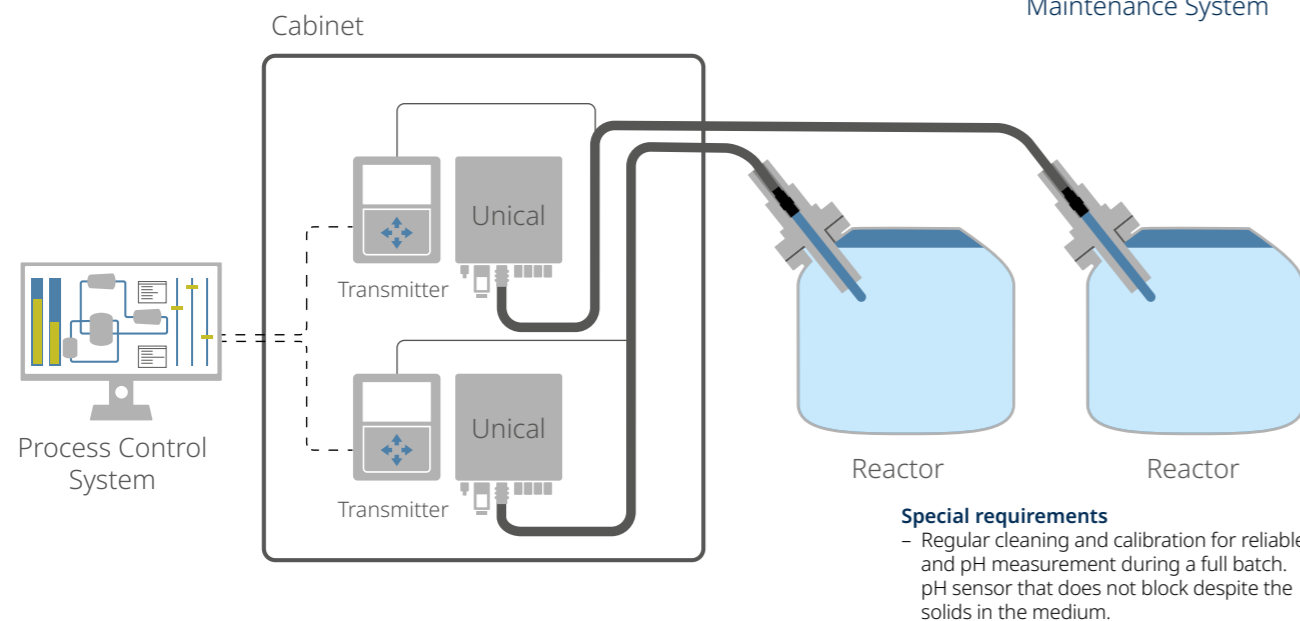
Maintenance System

Cabinet

Unical

Transmitter

Unical

Transmitter

Process Control System

Reactor

Reactor

**Special requirements**

– Regular cleaning and calibration for reliable and pH measurement during a full batch. pH sensor that does not block despite the solids in the medium.